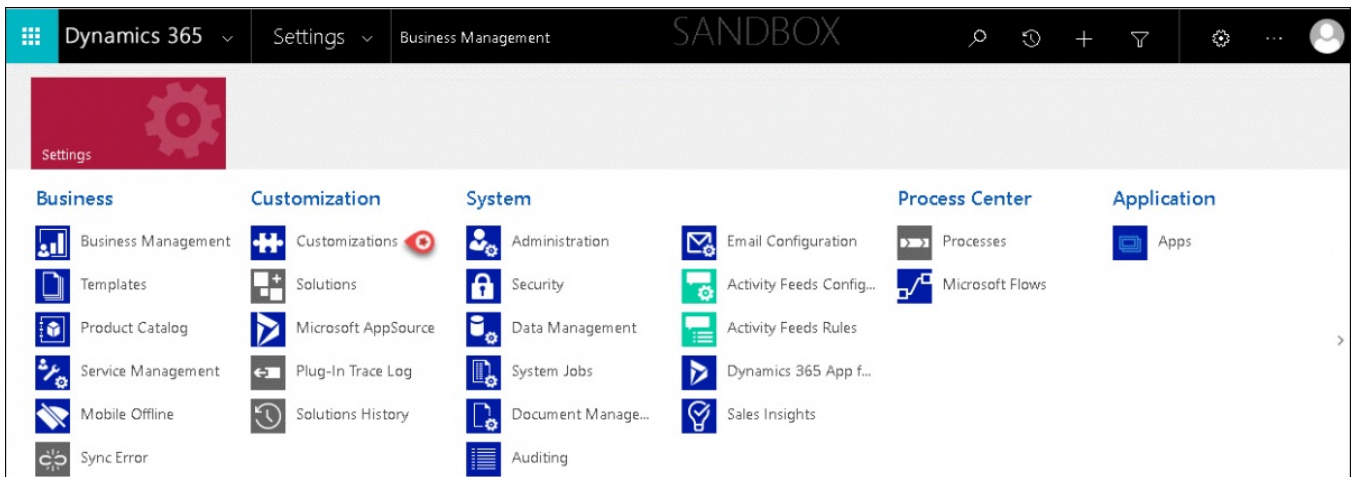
Dynamics 365 Settings Business Management SANDBOX

Settings

Business
Business Management
Templates
Product Catalog
Service Management
Mobile Offline
Sync Error

Customization
Customizations
Solutions
Microsoft AppSource
Plug-In Trace Log
Solutions History

System
Administration
Security
Data Management
System Jobs
Document Manage...
Auditing

Email Configuration
Activity Feeds Config...
Activity Feeds Rules
Dynamics 365 App f...
Sales Insights

Process Center
Processes
Microsoft Flows

Application
Apps